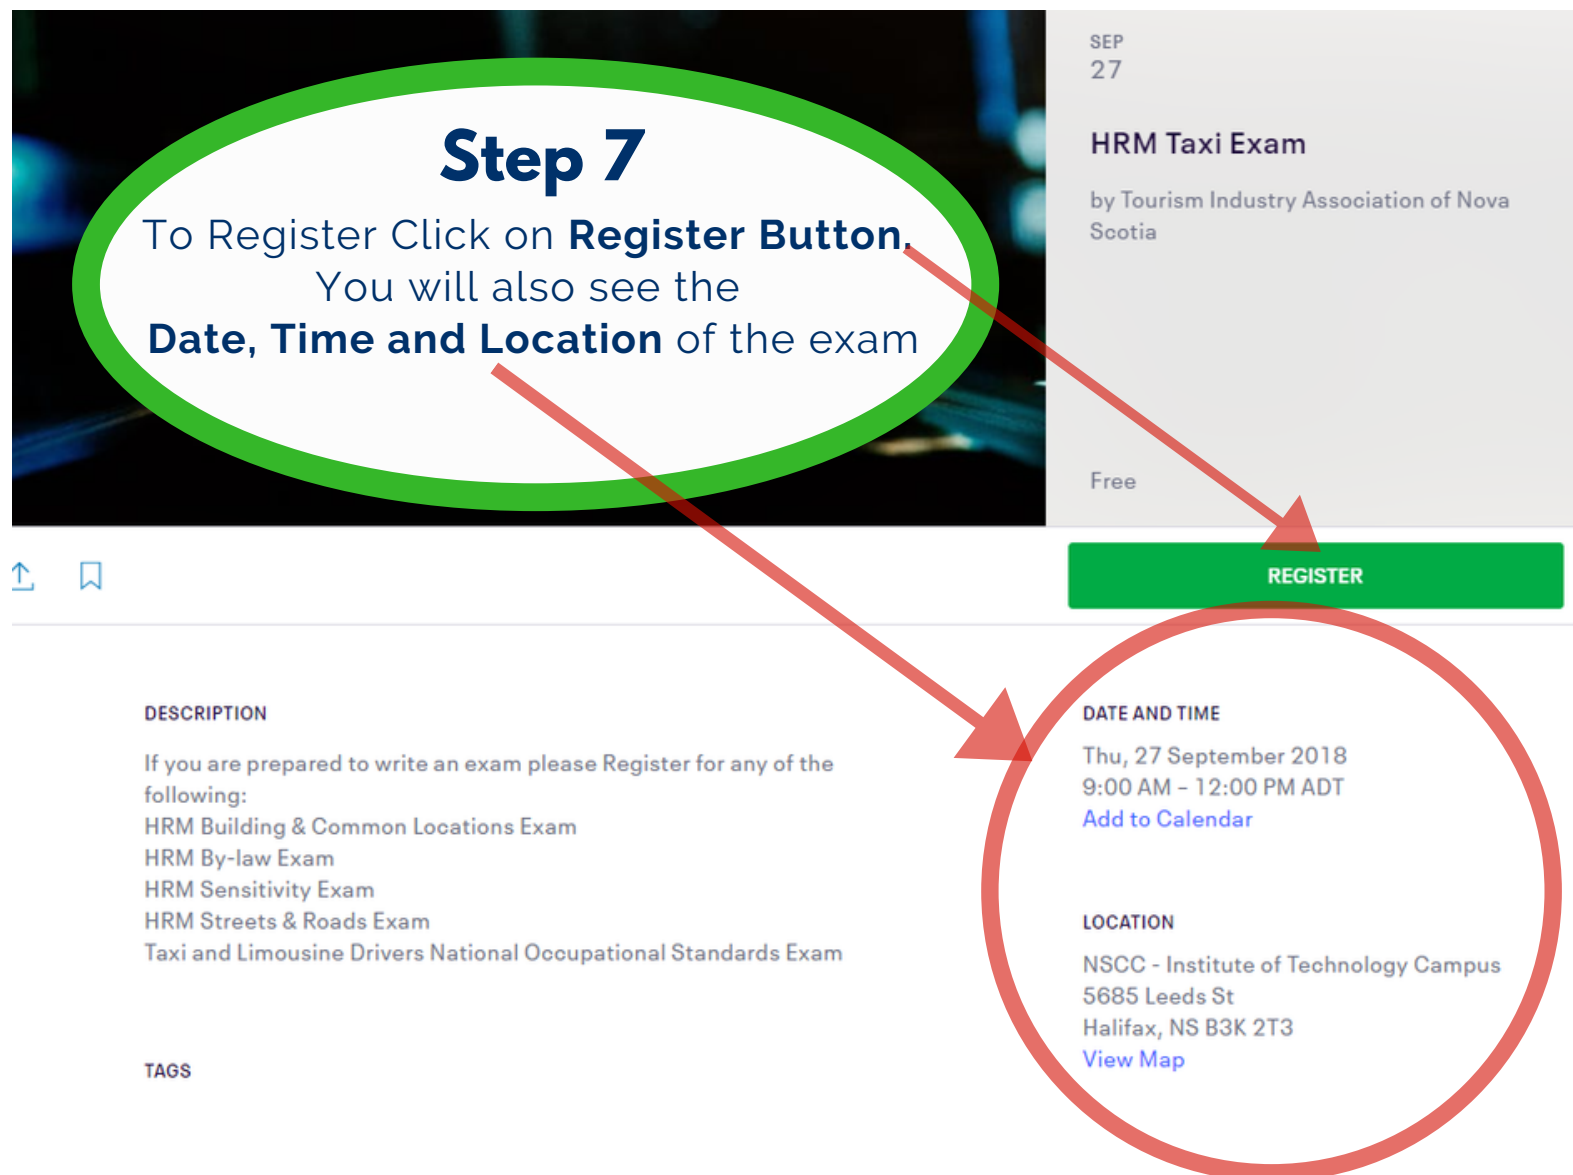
Step 7

To Register Click on **Register Button**, You will also see the **Date, Time and Location** of the exam

SEP
27

HRM Taxi Exam

by Tourism Industry Association of Nova Scotia

Free

REGISTER

DESCRIPTION

If you are prepared to write an exam please Register for any of the following:
HRM Building & Common Locations Exam
HRM By-law Exam
HRM Sensitivity Exam
HRM Streets & Roads Exam
Taxi and Limousine Drivers National Occupational Standards Exam

TAGS

DATE AND TIME

Thu, 27 September 2018
9:00 AM – 12:00 PM ADT
Add to Calendar

LOCATION

NSCC - Institute of Technology Campus
5685 Leeds St
Halifax, NS B3K 2T3
View Map